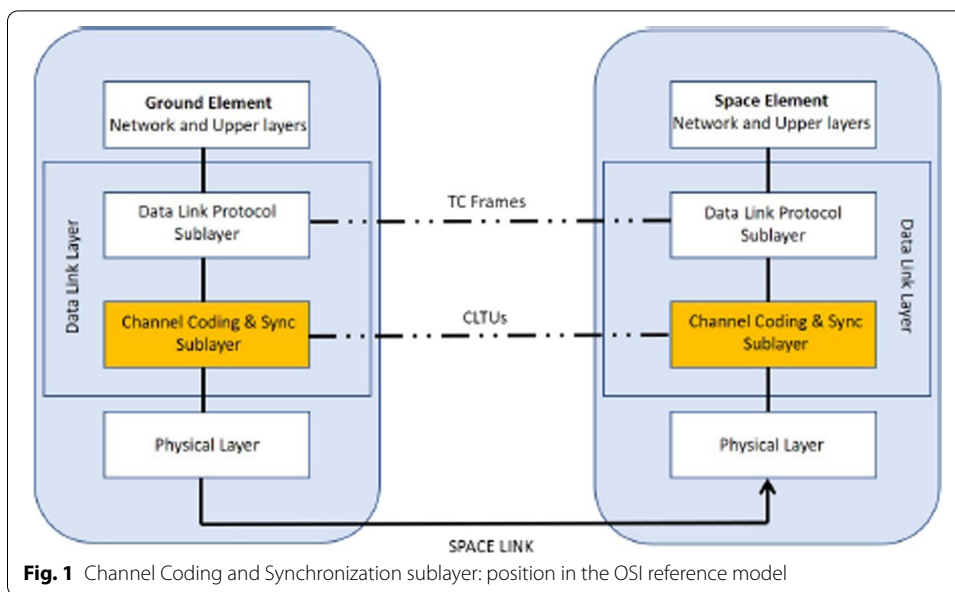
Ground Element
Network and Upper layers

Data Link Layer

Data Link Protocol Sublayer

Channel Coding & Sync Sublayer

Physical Layer

TC Frames

CLTUs

Space Element
Network and Upper layers

Data Link Layer

Data Link Protocol Sublayer

Channel Coding & Sync Sublayer

Physical Layer

SPACE LINK

**Fig. 1** Channel Coding and Synchronization sublayer: position in the OSI reference model